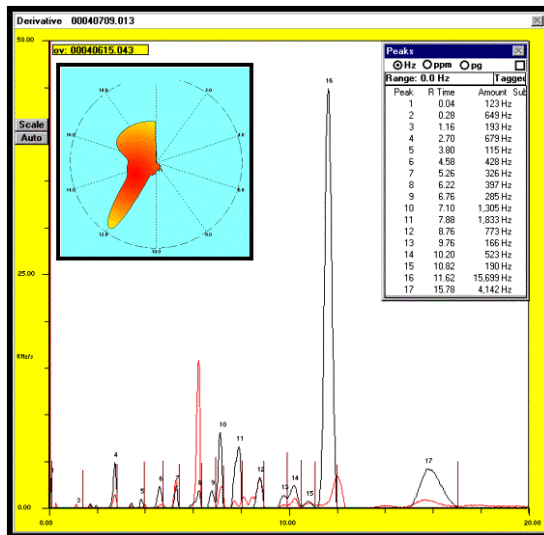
Derivative 00040709.013

50.00

ov: 00040615.043

Scale
Auto

Peaks
Hz ppm pg
Range: 0.0 Hz Tagged

| Peak | R Time | Amount | Sub |
|---|---|---|---|
| 1 | 0.04 | 123 Hz | |
| 2 | 0.28 | 649 Hz | |
| 3 | 1.16 | 193 Hz | |
| 4 | 2.70 | 679 Hz | |
| 5 | 3.80 | 115 Hz | |
| 6 | 4.58 | 428 Hz | |
| 7 | 5.26 | 326 Hz | |
| 8 | 6.22 | 397 Hz | |
| 9 | 6.76 | 285 Hz | |
| 10 | 7.10 | 1,305 Hz | |
| 11 | 7.88 | 1,833 Hz | |
| 12 | 8.76 | 773 Hz | |
| 13 | 9.76 | 166 Hz | |
| 14 | 10.20 | 523 Hz | |
| 15 | 10.82 | 190 Hz | |
| 16 | 11.62 | 15,699 Hz | |
| 17 | 15.78 | 4,142 Hz | |

25.00

KHz/s

0.00

0.00

10.00

20.00

1 3 4 5 6 7 8 9 10 11 12 13 14 15 16 17